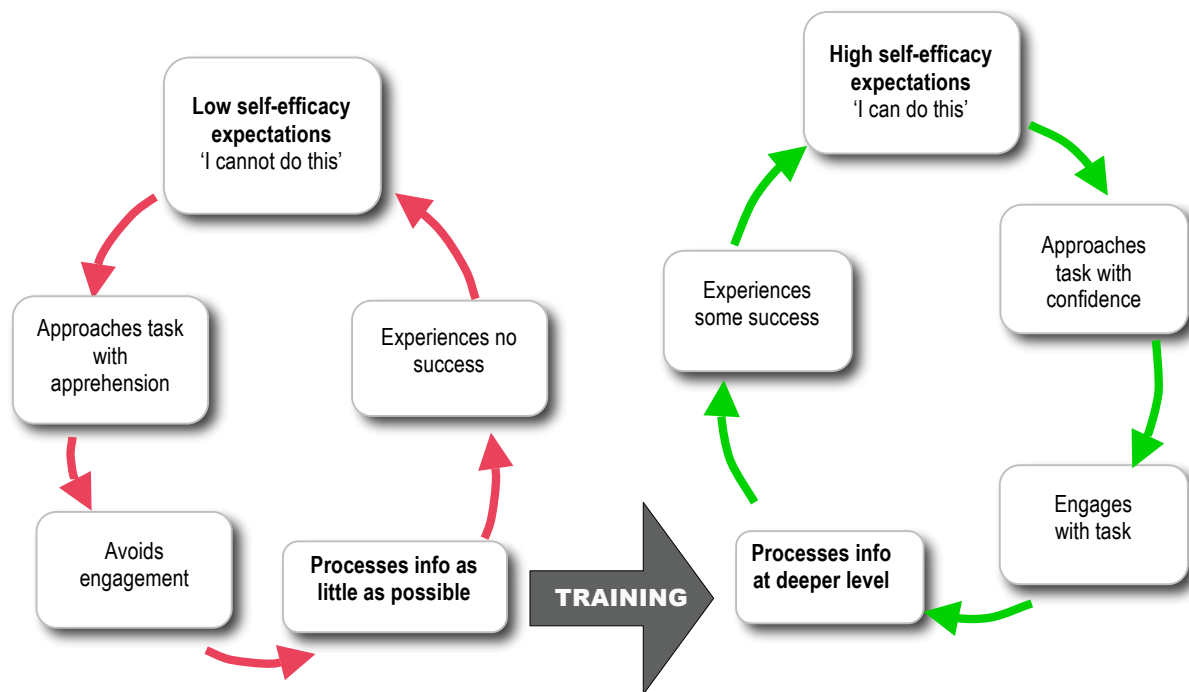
**Low self-efficacy expectations**
'I cannot do this'

Approaches task with apprehension

Avoids engagement

**Processes info as little as possible**

Experiences no success

TRAINING

**High self-efficacy expectations**
'I can do this'

Approaches task with confidence

Engages with task

**Processes info at deeper level**

Experiences some success